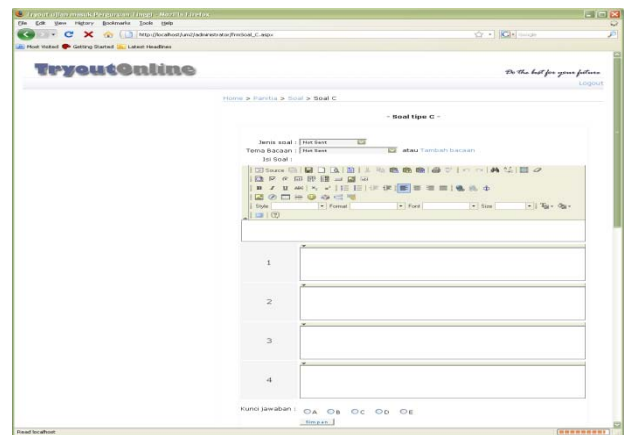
Tryout Ujian masuk Perguruan Tinggi - Mozilla Firefox
File Edit View History Bookmarks Tools Help
http://localhost/uni/admin/InputSoal_C.aspx
Most Visited Getting Started Latest Headlines

TryoutOnline

Do the best for your future
Logout

Home > Panitia > Soal > Soal C

- Soal tipe C -

Jenis soal : Hot Sent
Tema Bacaan : Hot Sent atau Tambah bacaan
Isi Soal :

Source
Style Format Font Size

1

2

3

4

Kunci Jawaban : A B C D E

Simpan

Read localhost